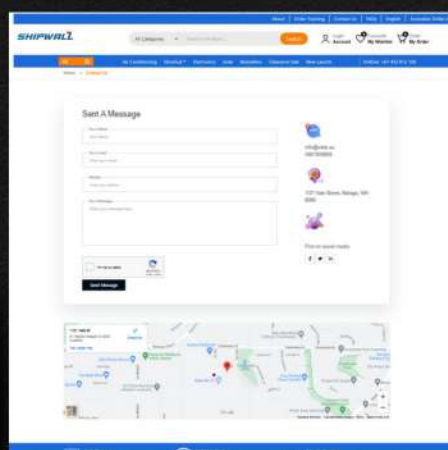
About | Order Tracking | Contact Us | FAQs | English | Australian Dollar

SHIPWAL1

All Categories

Search

Login Account

My Wishlist

My Order

Air Conditioning | Electrical | Electronics | Solar | Bestsellers | Clearance Sale | New Launch | Hotline: +61 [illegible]

Home > Contact Us

Sent A Message

Your Name

Your Email

Website

Your Message

info@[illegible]

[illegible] Main Street, Melbourne, VIC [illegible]

Find us social media

I'm not a robot

Send Message